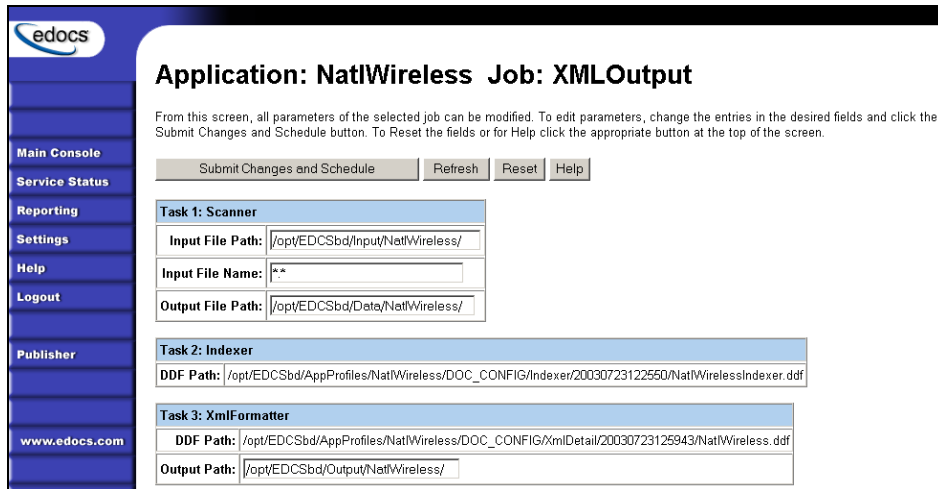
edocs

Main Console
Service Status
Reporting
Settings
Help
Logout

Publisher

www.edocs.com

Application: NatlWireless Job: XMLOutput

From this screen, all parameters of the selected job can be modified. To edit parameters, change the entries in the desired fields and click the Submit Changes and Schedule button. To Reset the fields or for Help click the appropriate button at the top of the screen.

Submit Changes and Schedule | Refresh | Reset | Help

| Task 1: Scanner | |
|---|---|
| Input File Path: | /opt/EDCSbd/Input/NatlWireless/ |
| Input File Name: | \*.\* |
| Output File Path: | /opt/EDCSbd/Data/NatlWireless/ |

| Task 2: Indexer | |
|---|---|
| DDF Path: | /opt/EDCSbd/AppProfiles/NatlWireless/DOC_CONFIG/Indexer/20030723122550/NatlWirelessIndexer.ddf |

| Task 3: XmlFormatter | |
|---|---|
| DDF Path: | /opt/EDCSbd/AppProfiles/NatlWireless/DOC_CONFIG/XmlDetail/20030723125943/NatlWireless.ddf |
| Output Path: | /opt/EDCSbd/Output/NatlWireless/ |